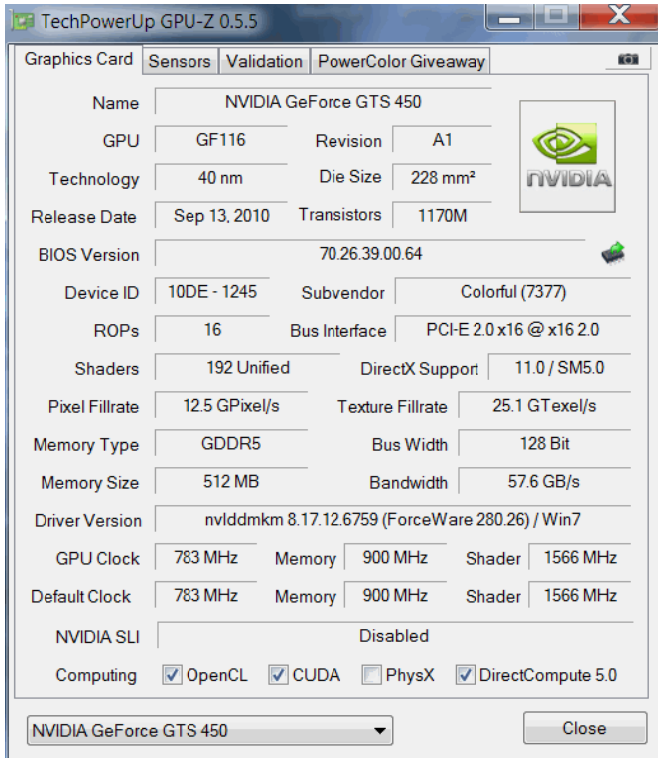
TechPowerUp GPU-Z 0.5.5

Graphics Card | Sensors | Validation | PowerColor Giveaway

| | | | |
|---|---|---|---|
| Name | NVIDIA GeForce GTS 450 | | |
| GPU | GF116 | Revision | A1 |
| Technology | 40 nm | Die Size | 228 mm² |
| Release Date | Sep 13, 2010 | Transistors | 1170M |
| BIOS Version | 70.26.39.00.64 | | |
| Device ID | 10DE - 1245 | Subvendor | Colorful (7377) |
| ROPs | 16 | Bus Interface | PCI-E 2.0 x16 @ x16 2.0 |
| Shaders | 192 Unified | DirectX Support | 11.0 / SM5.0 |
| Pixel Fillrate | 12.5 GPixel/s | Texture Fillrate | 25.1 GTexel/s |
| Memory Type | GDDR5 | Bus Width | 128 Bit |
| Memory Size | 512 MB | Bandwidth | 57.6 GB/s |
| Driver Version | nvlddmkm 8.17.12.6759 (ForceWare 280.26) / Win7 | | |

NVIDIA

| | | | | | |
|---|---|---|---|---|---|
| GPU Clock | 783 MHz | Memory | 900 MHz | Shader | 1566 MHz |
| Default Clock | 783 MHz | Memory | 900 MHz | Shader | 1566 MHz |

NVIDIA SLI Disabled

Computing ☑ OpenCL ☑ CUDA ☐ PhysX ☑ DirectCompute 5.0

NVIDIA GeForce GTS 450

Close